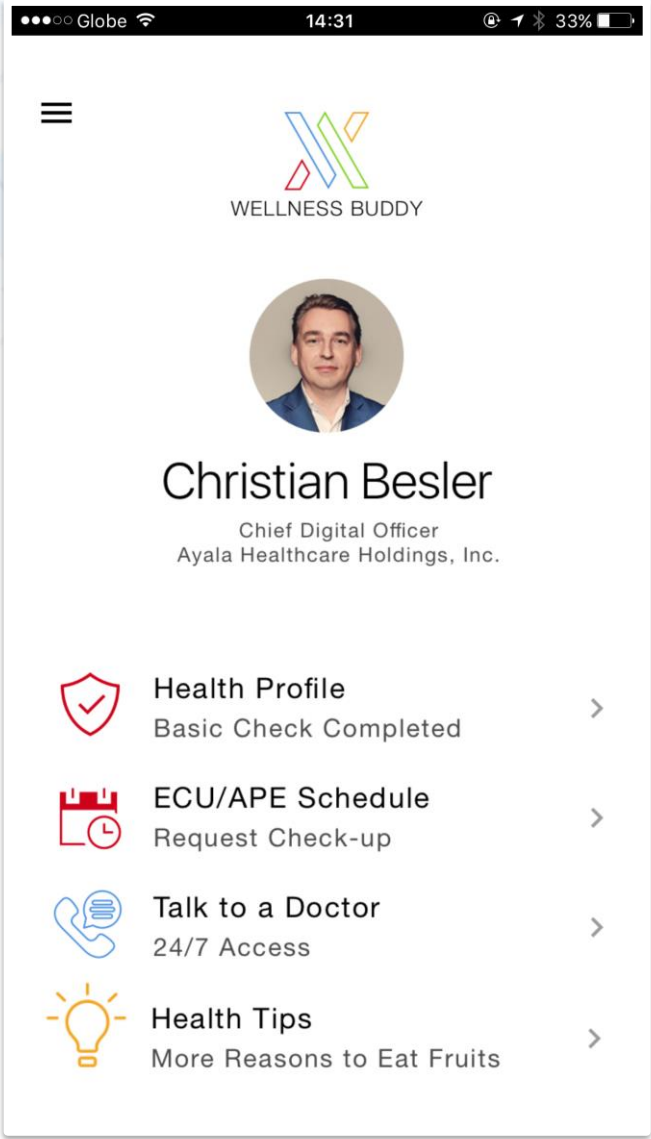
●●●○○ Globe 14:31 33%

WELLNESS BUDDY

Christian Besler

Chief Digital Officer
Ayala Healthcare Holdings, Inc.

Health Profile
Basic Check Completed

ECU/APE Schedule
Request Check-up

Talk to a Doctor
24/7 Access

Health Tips
More Reasons to Eat Fruits